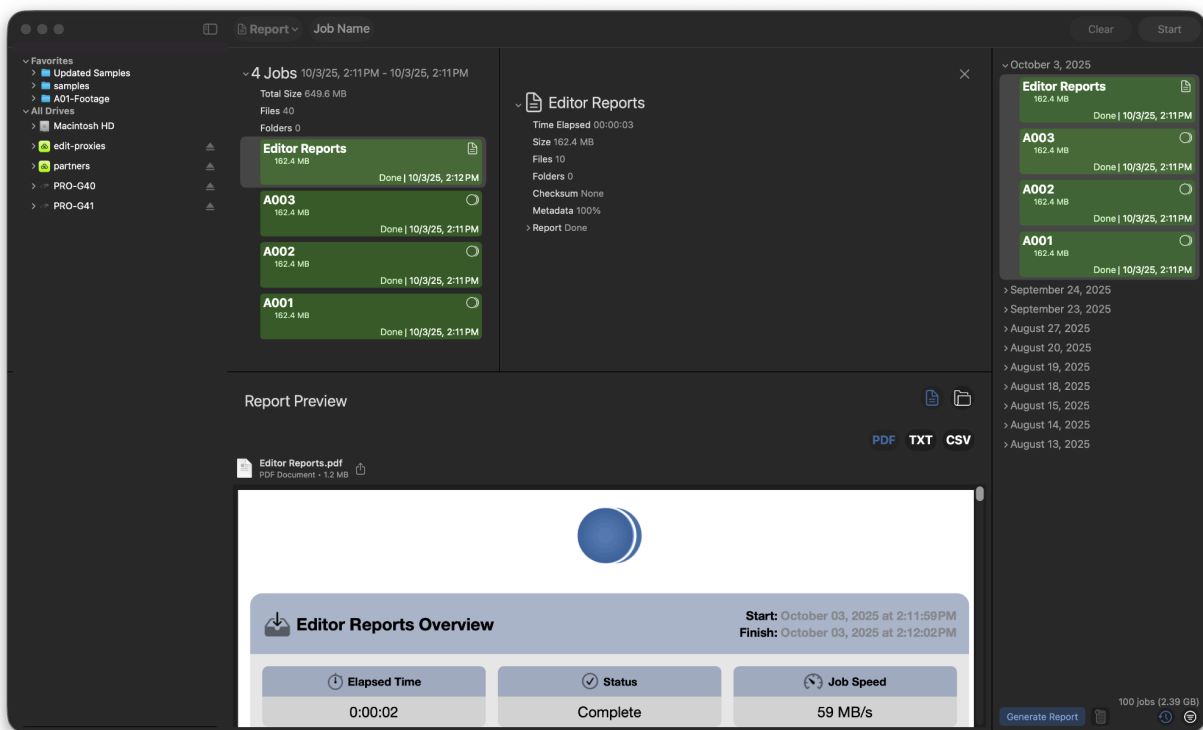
Report Job Name

Clear Start

Favorites
Updated Samples
samples
A01-Footage
All Drives
Macintosh HD
edit-proxies
partners
PRO-G40
PRO-G41

4 Jobs 10/3/25, 2:11PM - 10/3/25, 2:11PM
Total Size 649.6 MB
Files 40
Folders 0

Editor Reports
162.4 MB
Done | 10/3/25, 2:12PM

A003
162.4 MB
Done | 10/3/25, 2:11PM

A002
162.4 MB
Done | 10/3/25, 2:11PM

A001
162.4 MB
Done | 10/3/25, 2:11PM

Editor Reports
Time Elapsed 00:00:03
Size 162.4 MB
Files 10
Folders 0
Checksum None
Metadata 100%
Report Done

October 3, 2025
Editor Reports
162.4 MB
Done | 10/3/25, 2:11PM
A003
162.4 MB
Done | 10/3/25, 2:11PM
A002
162.4 MB
Done | 10/3/25, 2:11PM
A001
162.4 MB
Done | 10/3/25, 2:11PM
September 24, 2025
September 23, 2025
August 27, 2025
August 20, 2025
August 19, 2025
August 18, 2025
August 15, 2025
August 14, 2025
August 13, 2025

Report Preview

PDF TXT CSV

Editor Reports.pdf
PDF Document • 1.2 MB

Editor Reports Overview
Start: October 03, 2025 at 2:11:59PM
Finish: October 03, 2025 at 2:12:02PM

| Elapsed Time | Status | Job Speed |
|---|---|---|
| 0:00:02 | Complete | 59 MB/s |

100 jobs (2.39 GB)
Generate Report